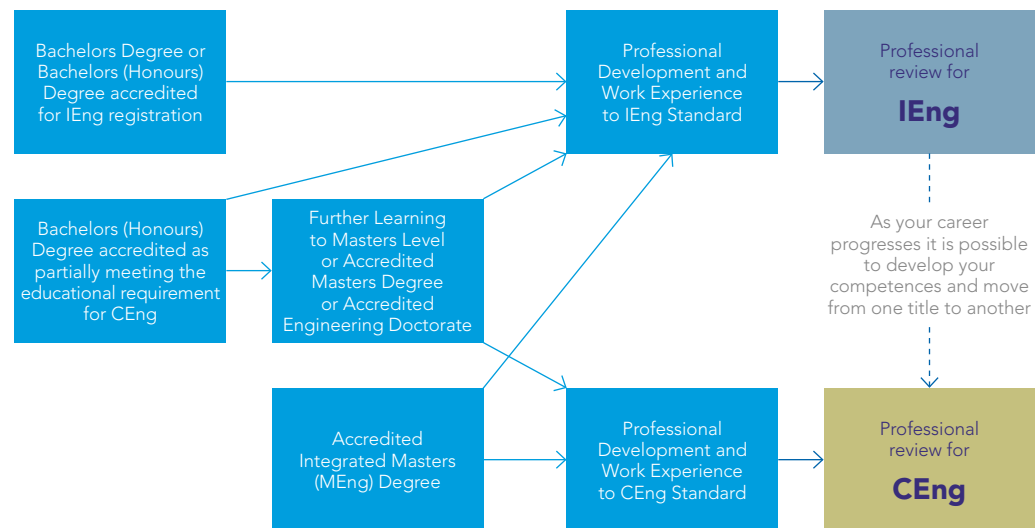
Bachelors Degree or Bachelors (Honours) Degree accredited for IEng registration

Professional Development and Work Experience to IEng Standard

Professional review for
IEng

Bachelors (Honours) Degree accredited as partially meeting the educational requirement for CEng

Further Learning to Masters Level or Accredited Masters Degree or Accredited Engineering Doctorate

As your career progresses it is possible to develop your competences and move from one title to another

Accredited Integrated Masters (MEng) Degree

Professional Development and Work Experience to CEng Standard

Professional review for
CEng